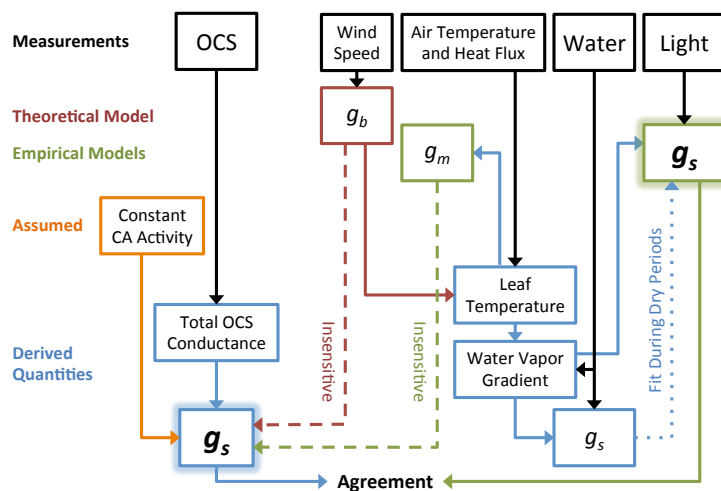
Measurements

OCS

Wind Speed

Air Temperature and Heat Flux

Water

Light

Theoretical Model

$g_b$

Empirical Models

$g_m$

$g_s$

Assumed

Constant CA Activity

Fit During Dry Periods

Leaf Temperature

Insensitive

Insensitive

Total OCS Conductance

Derived Quantities

Water Vapor Gradient

$g_s$

$g_s$

Agreement